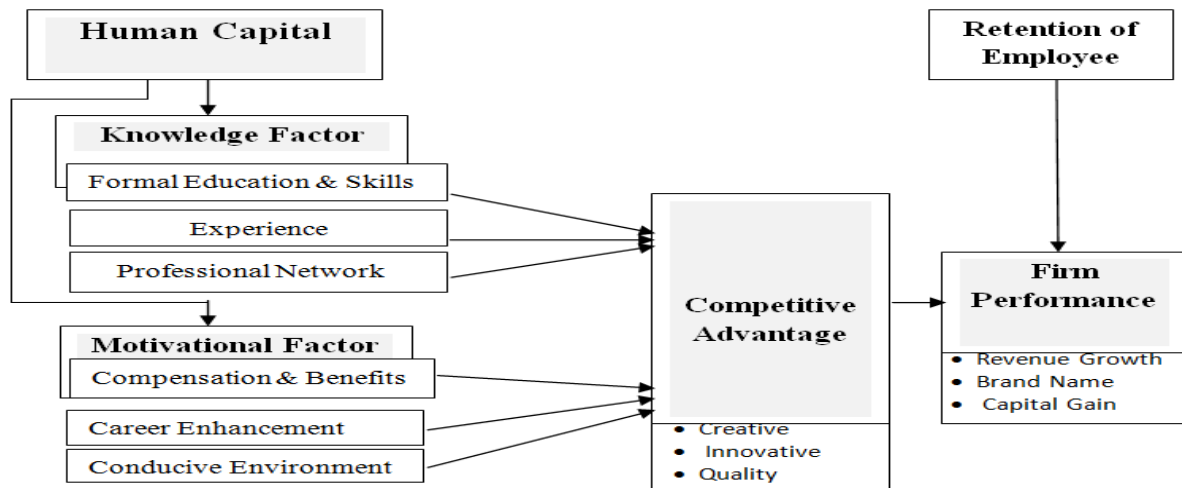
Human Capital

Knowledge Factor

Formal Education & Skills

Experience

Professional Network

Motivational Factor

Compensation & Benefits

Career Enhancement

Conducive Environment

Competitive Advantage

- Creative
- Innovative
- Quality

Retention of Employee

Firm Performance

- Revenue Growth
- Brand Name
- Capital Gain